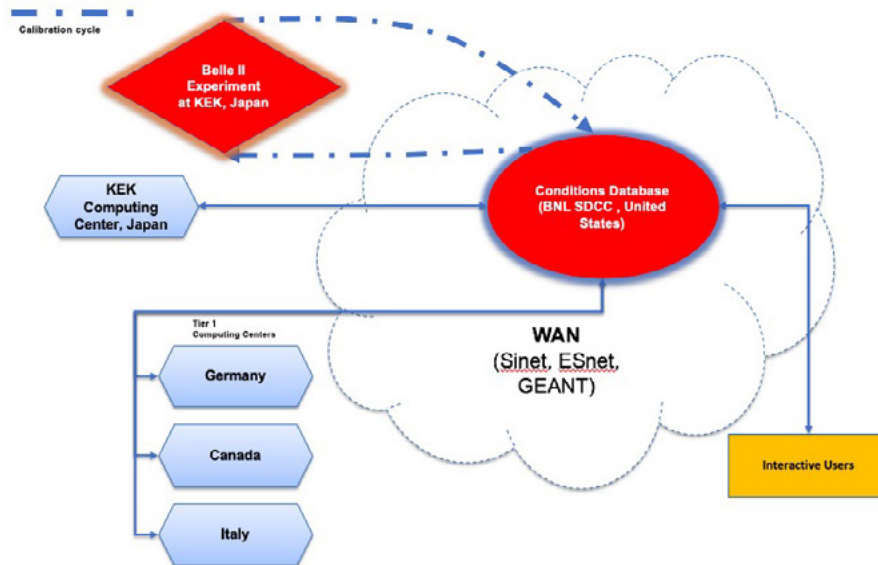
Calibration cycle

Belle II Experiment at KEK, Japan

KEK Computing Center, Japan

Conditions Database (BNL SDCC , United States)

Tier 1 Computing Centers

WAN (Sinet, ESnet, GEANT)

Germany

Canada

Italy

Interactive Users